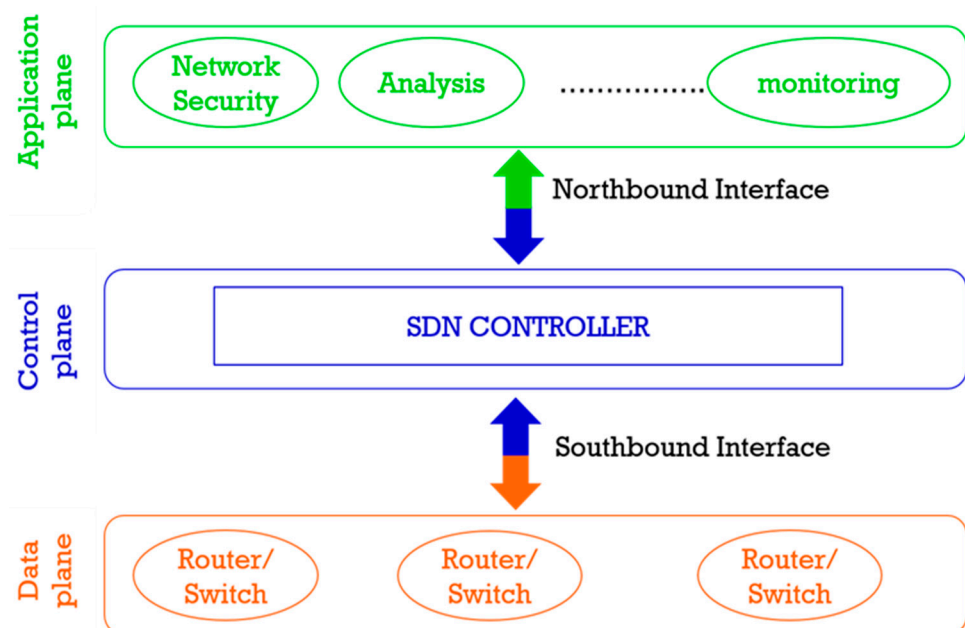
Application plane

Network Security

Analysis

................

monitoring

Northbound Interface

Control plane

SDN CONTROLLER

Southbound Interface

Data plane

Router/ Switch

Router/ Switch

Router/ Switch